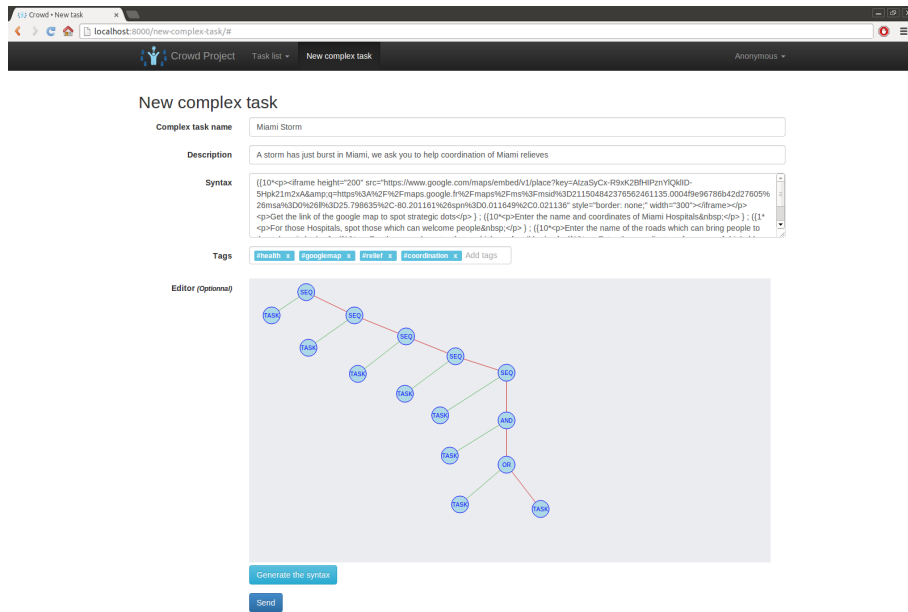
Crowd • New task

localhost:8000/new-complex-task/#

Crowd Project Task list New complex task Anonymous

New complex task

Complex task name
Miami Storm

Description
A storm has just burst in Miami, we ask you to help coordination of Miami relieves

Syntax
((10*<p><iframe height="200" src="https://www.google.com/maps/embed/v1/place?key=AIzaSyCx-R9xK2BfHIPznYlQkIlD-5Hpk21m2xA&amp;q=https%3A%2F%2Fmaps.google.fr%2Fmaps%3Fms%3Fmsid%3D211504842376562461135.0004f9e96786b42d27605%26msa%3D0%26ll%3D25.798635%2C-80.201161%26spn%3D0.011649%2C0.021136" style="border: none;" width="300"></iframe></p><p>Get the link of the google map to spot strategic dots</p> ) ; ((10*<p>Enter the name and coordinates of Miami Hospitals&nbsp;</p> ) ; ((1*<p>For those Hospitals, spot those which can welcome people&nbsp;</p> ) ; ((10*<p>Enter the name of the roads which can bring people to

Tags
#health x #googlemap x #relief x #coordination x Add tags

Editor (Optionnal)

SEQ TASK SEQ TASK SEQ TASK SEQ TASK SEQ TASK AND TASK OR TASK TASK

Generate the syntax

Send